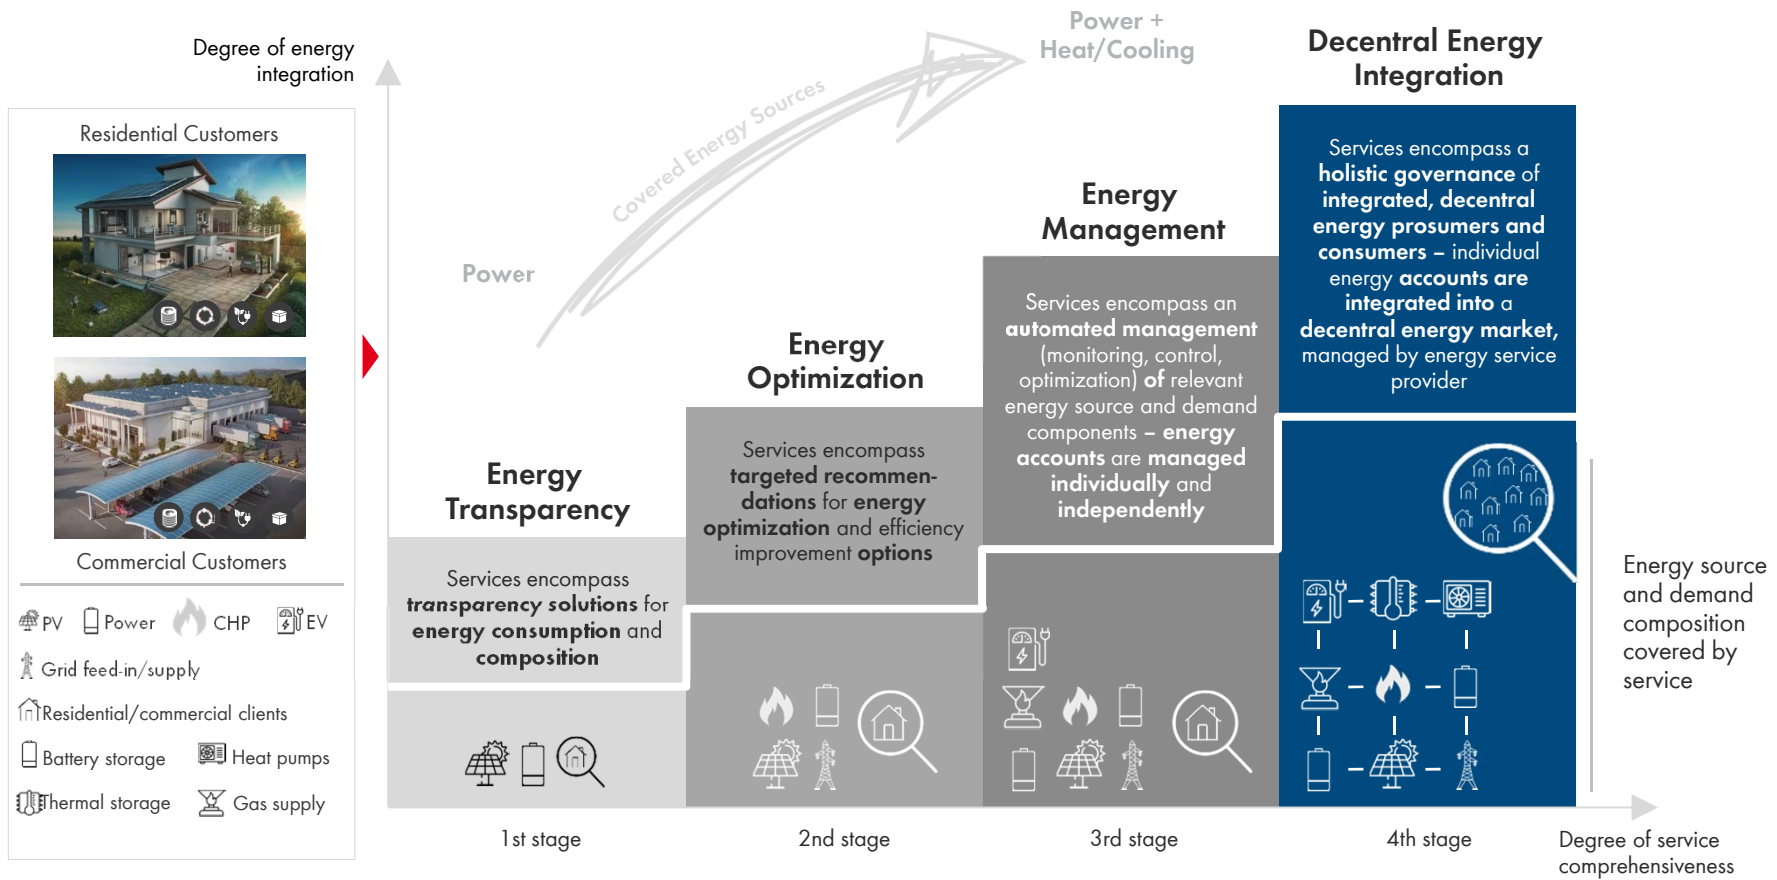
Degree of energy integration

Residential Customers

Commercial Customers

PV Power CHP EV

Grid feed-in/supply

Residential/commercial clients

Battery storage Heat pumps

Thermal storage Gas supply

Power

Covered Energy Sources

Power + Heat/Cooling

Decentral Energy Integration

Services encompass a **holistic governance** of **integrated, decentral energy prosumers and consumers** – individual energy **accounts are integrated into** a **decentral energy market,** managed by energy service provider

Energy Management

Services encompass an **automated management** (monitoring, control, optimization) **of** relevant energy source and demand components – **energy accounts** are **managed individually** and **independently**

Energy Optimization

Services encompass **targeted recommendations** for **energy optimization** and efficiency improvement **options**

Energy Transparency

Services encompass **transparency solutions** for **energy consumption** and **composition**

Energy source and demand composition covered by service

1st stage

2nd stage

3rd stage

4th stage

Degree of service comprehensiveness